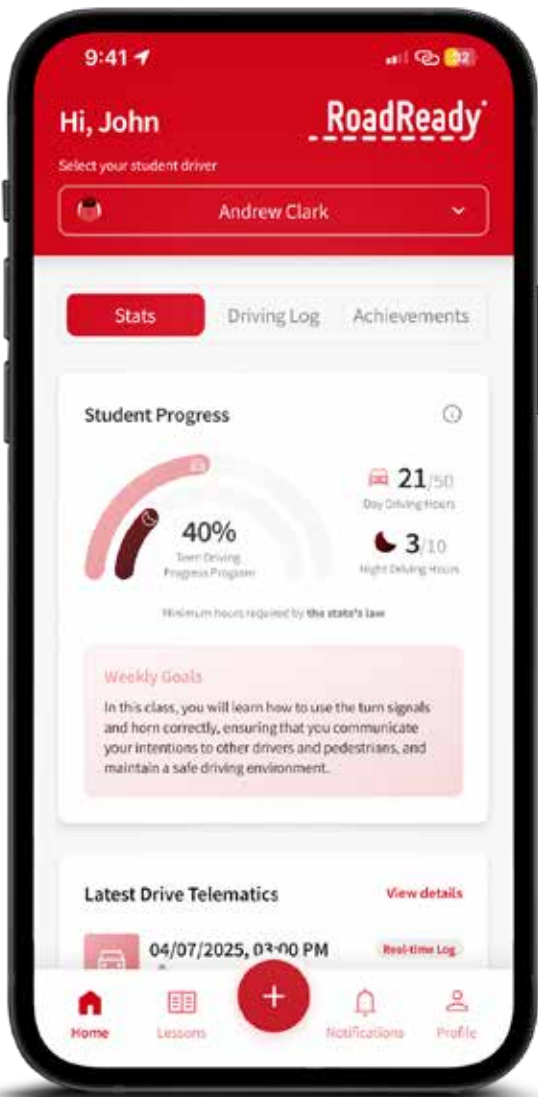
9:41

Hi, John

RoadReady

Select your student driver

Andrew Clark

Stats

Driving Log

Achievements

Student Progress

40%
Teen Driving Progress Program

21/50
Day Driving Hours

3/10
Night Driving Hours

Minimum hours required by the state's law

Weekly Goals

In this class, you will learn how to use the turn signals and horn correctly, ensuring that you communicate your intentions to other drivers and pedestrians, and maintain a safe driving environment.

Latest Drive Telematics

View details

04/07/2025, 03:00 PM

Real-time Log

Home

Lessons

Notifications

Profile